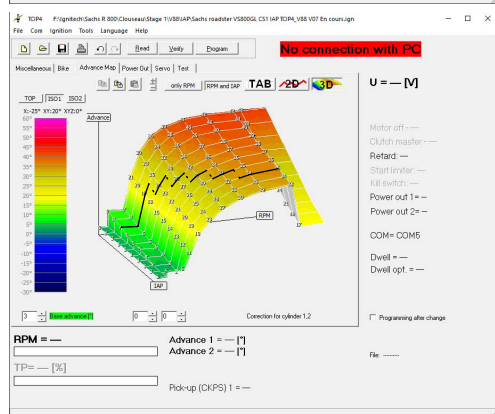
TCIP4 F:\ignitech\Sachs R 800\Clouseau\Stage 1\V88\IAP\Sachs roadster VS800GL CS1 IAP TCIP4_V88 V07 En cours.ign

File Comm Ignition Tools Language Help

Read Verify Program

No connection with PC

Miscellaneous Bike Advance Map Power Out Servo Test

only RPM RPM and IAP TAB 2D 3D

TOP ISO1 ISO2

X:-25° XY:20° YYZ:0°

Advance

60°
55°
50°
45°
40°
35°
30°
25°
20°
15°
10°
5°
0°
-5°
-10°
-15°
-20°
-25°
-30°

RPM

IAP

3 Base advance [°]

0 0

Correction for cylinder 1,2

U = — [V]

Motor off - —
Clutch master - —
Retard: —
Start limiter: —
Kill switch: —
Power out 1= –
Power out 2= –

COM= COM5

Dwell = —
Dwell opt. = —

Programming after change

RPM = —

TP= — [%]

Advance 1 = — [°]
Advance 2 = — [°]

Pick-up (CKPS) 1 = —

File: -------